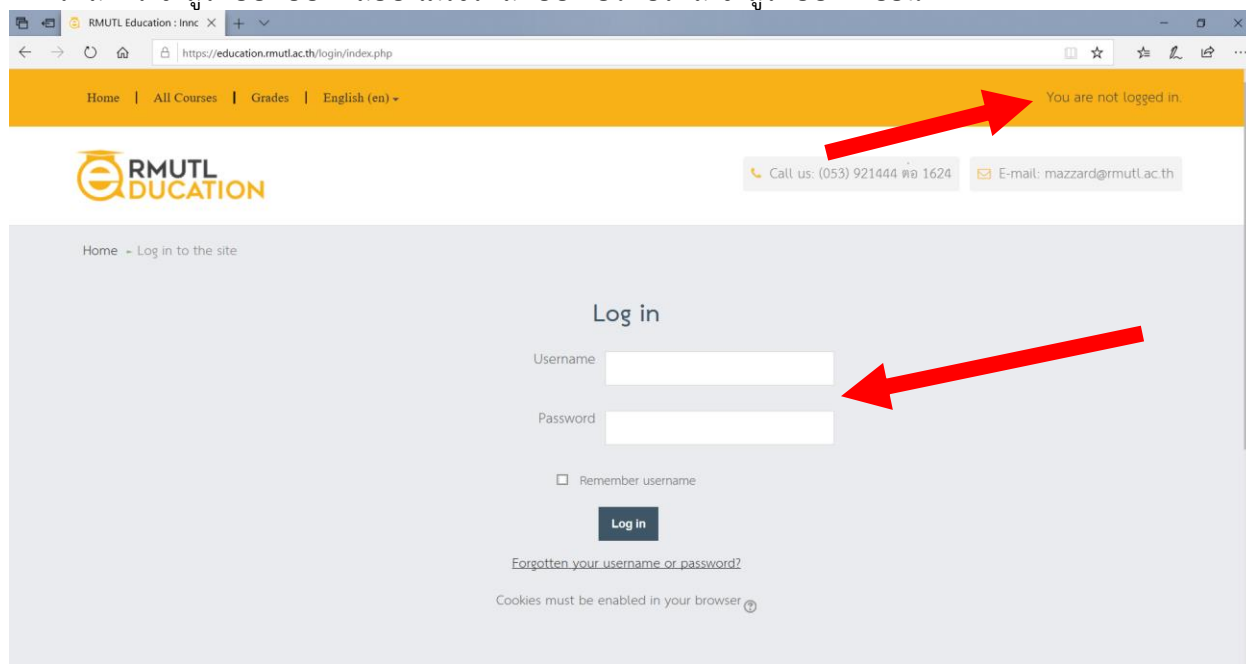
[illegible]

RMUTL Education : Innc

https://education.rmutl.ac.th/login/index.php

Home | All Courses | Grades | English (en)

You are not logged in.

RMUTL EDUCATION

Call us: (053) 921444 ต่อ 1624

E-mail: mazzard@rmutl.ac.th

Home » Log in to the site

Log in

Username

Password

Remember username

Log in

Forgotten your username or password?

Cookies must be enabled in your browser